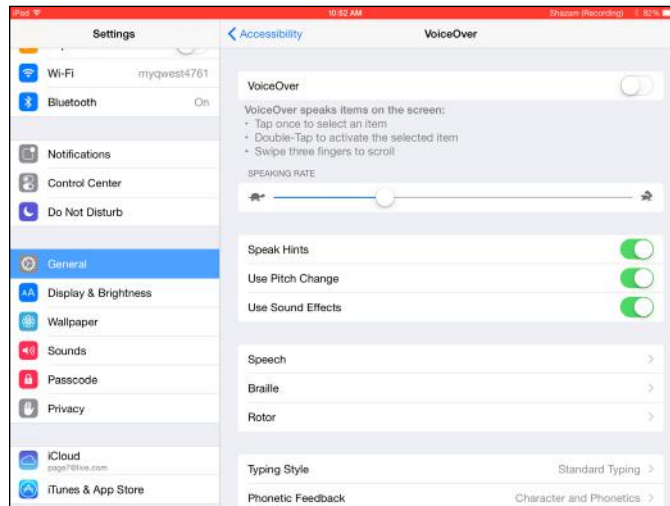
iPad
10:52 AM
Shazam (Recording) 82%

Settings
Wi-Fi myqwest4761
Bluetooth On
Notifications
Control Center
Do Not Disturb
General
Display & Brightness
Wallpaper
Sounds
Passcode
Privacy
iCloud
page7@live.com
iTunes & App Store

Accessibility
VoiceOver

VoiceOver
VoiceOver speaks items on the screen:
• Tap once to select an item
• Double-Tap to activate the selected item
• Swipe three fingers to scroll
SPEAKING RATE

Speak Hints
Use Pitch Change
Use Sound Effects

Speech
Braille
Rotor

Typing Style Standard Typing
Phonetic Feedback Character and Phonetics